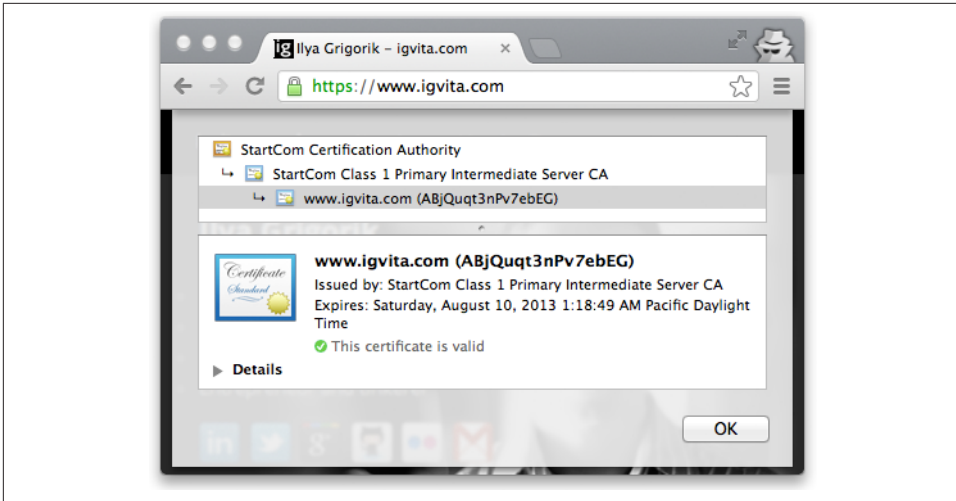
ig Ilya Grigorik – igvita.com ×

https://www.igvita.com

StartCom Certification Authority
↳ StartCom Class 1 Primary Intermediate Server CA
↳ www.igvita.com (ABjQuqt3nPv7ebEG)

Certificate Standard

www.igvita.com (ABjQuqt3nPv7ebEG)
Issued by: StartCom Class 1 Primary Intermediate Server CA
Expires: Saturday, August 10, 2013 1:18:49 AM Pacific Daylight Time
This certificate is valid

Details

OK